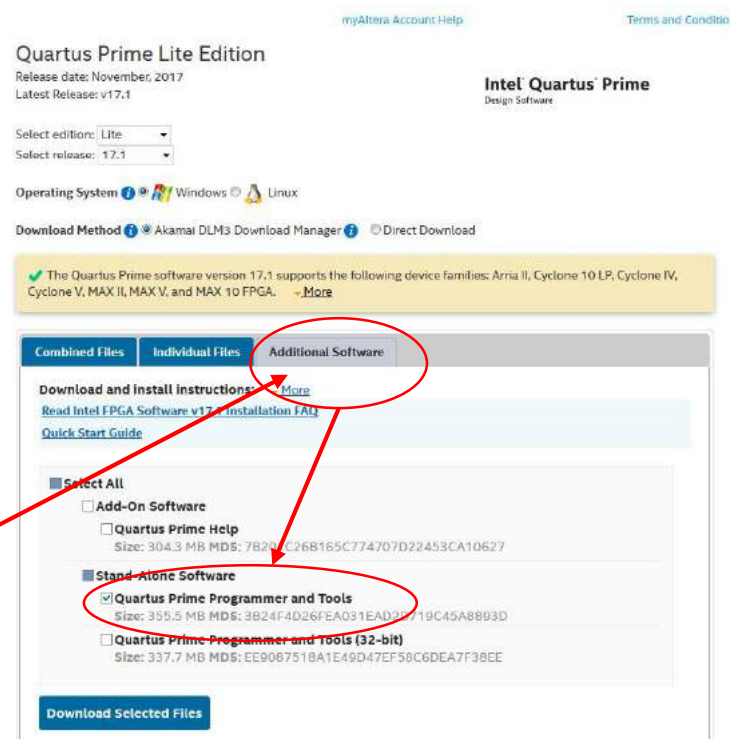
myAltera Account Help

Terms and Conditi

Quartus Prime Lite Edition

Release date: November, 2017

Latest Release: v17.1

Intel Quartus Prime
Design Software

Select edition: Lite

Select release: 17.1

Operating System Windows Linux

Download Method Akamai DLM3 Download Manager Direct Download

The Quartus Prime software version 17.1 supports the following device families: Arria II, Cyclone 10 LP, Cyclone IV, Cyclone V, MAX II, MAX V, and MAX 10 FPGA. More

Combined Files | Individual Files | Additional Software

Download and install instructions: More

Read Intel FPGA Software v17.1 Installation FAQ

Quick Start Guide

Select All

Add-On Software

Quartus Prime Help

Size: 304.3 MB MD5: 7B20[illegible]C26B165C774707D22453CA10627

Stand-Alone Software

Quartus Prime Programmer and Tools

Size: 355.5 MB MD5: 3B24F4D26FEA031EAD2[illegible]719C45A8893D

Quartus Prime Programmer and Tools (32-bit)

Size: 337.7 MB MD5: EE9087518A1E49D47EF58C6DEA7F38EE

Download Selected Files